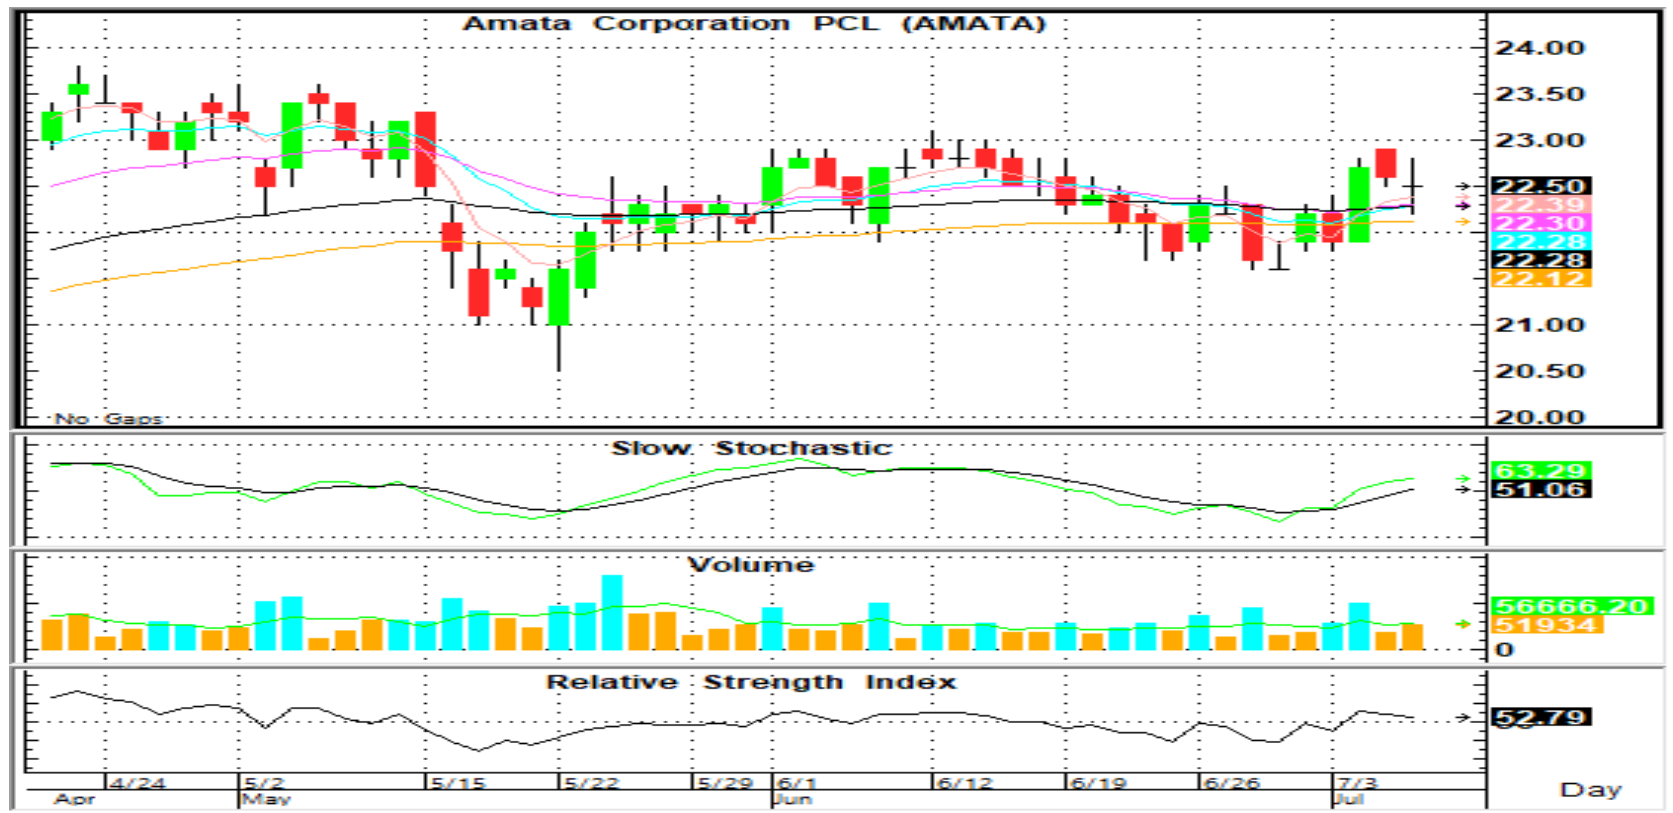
Amata Corporation PCL (AMATA)

24.00
23.50
23.00
22.50
22.39
22.30
22.28
22.28
22.12
21.00
20.50
20.00

No Gaps

Slow Stochastic

63.29
51.06

Volume

56666.20
51934
0

Relative Strength Index

52.79

4/24
Apr
5/2
May
5/15
5/22
5/29
6/1
Jun
6/12
6/19
6/26
7/3
Jul

Day